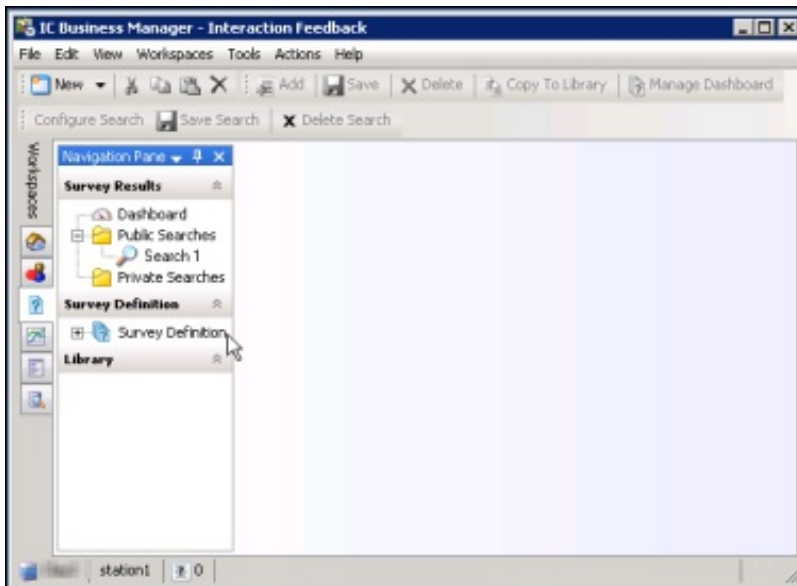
IC Business Manager - Interaction Feedback

File Edit View Workspaces Tools Actions Help

New Add Save Delete Copy To Library Manage Dashboard

Configure Search Save Search Delete Search

Workspaces

Navigation Pane

Survey Results

Dashboard

Public Searches

Search 1

Private Searches

Survey Definition

Survey Definition

Library

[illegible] station1 0